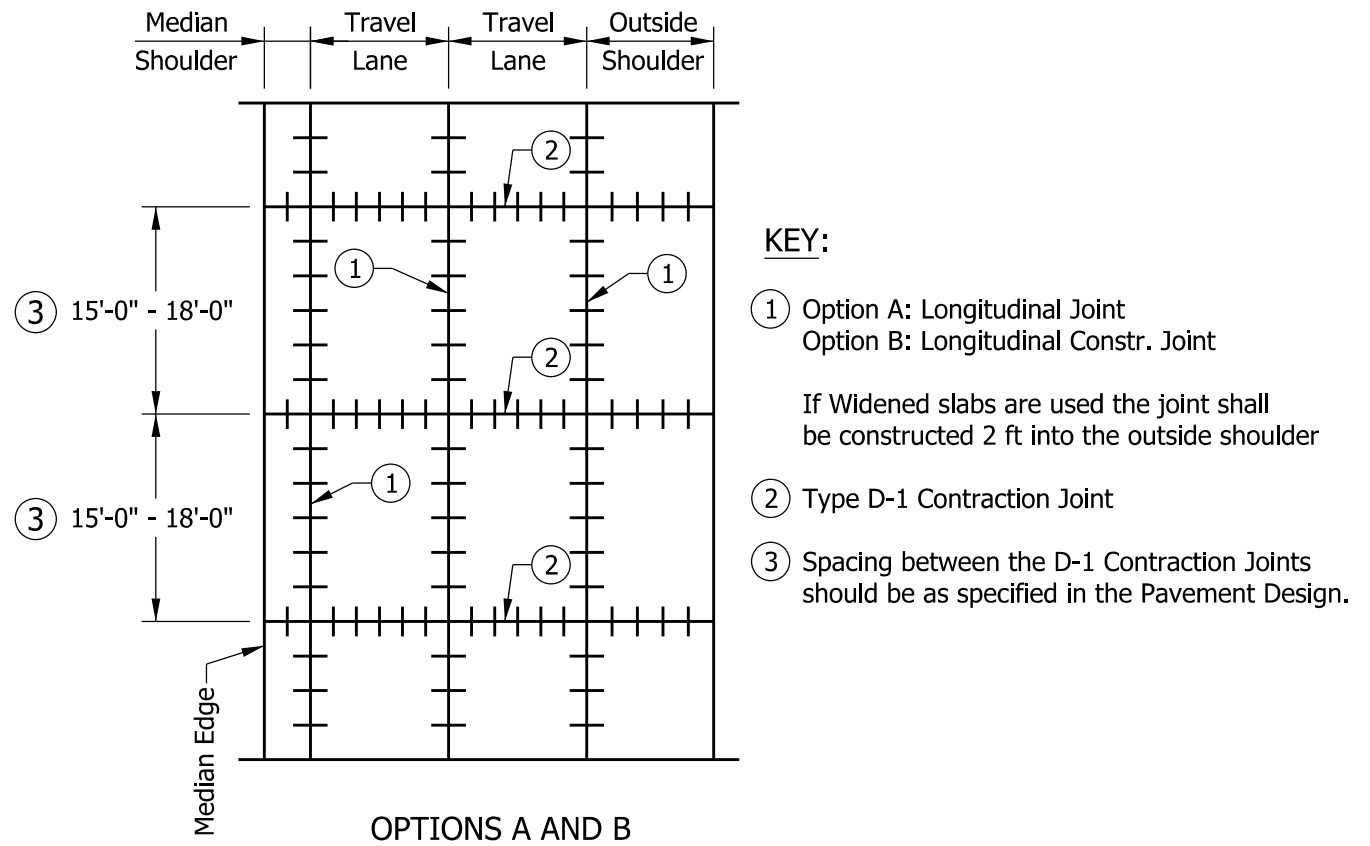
Median Shoulder

Travel Lane

Travel Lane

Outside Shoulder

2

1

1

2

3 15'-0" - 18'-0"

1

3 15'-0" - 18'-0"

2

Median Edge

KEY:

1 Option A: Longitudinal Joint
Option B: Longitudinal Constr. Joint

If Widened slabs are used the joint shall be constructed 2 ft into the outside shoulder

2 Type D-1 Contraction Joint

3 Spacing between the D-1 Contraction Joints should be as specified in the Pavement Design.

OPTIONS A AND B